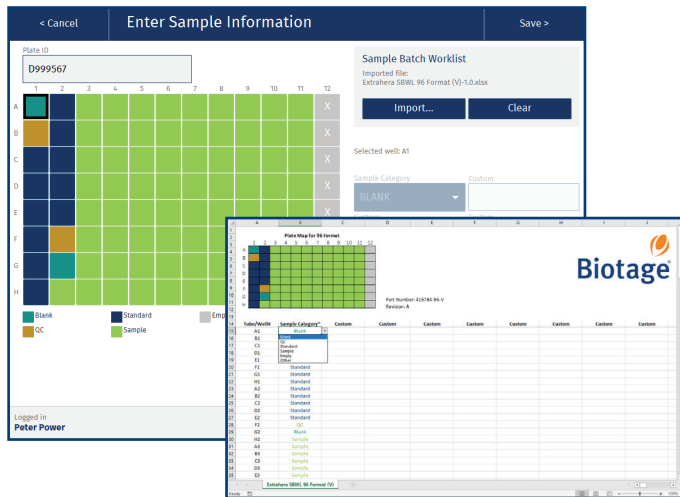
< Cancel

Enter Sample Information

Save >

Plate ID

D999567

1 2 3 4 5 6 7 8 9 10 11 12

A B C D E F G H

X X X X X

Blank
Standard
Emp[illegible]
QC
Sample

Sample Batch Worklist

Imported file:
Extrahera SBWL 96 Format (V)-1.0.xlsx

Import...

Clear

Selected well: A1

Sample Category

BLANK

Custom

Logged in
Peter Power

Plate Map for 96 Format

1 2 3 4 5 6 7 8 9 10 11 12

A B C D E F G H

Part Number: 416784-96-V
Revision: A

Biotage

| Tube/Well# | Sample Category* | Custom | Custom | Custom | Custom | Custom | Custom | Custom | Custom |
|---|---|---|---|---|---|---|---|---|---|
| A1 | Blank | | | | | | | | |
| B1 | | | | | | | | | |
| C1 | | | | | | | | | |
| D1 | | | | | | | | | |
| E1 | | | | | | | | | |
| F1 | Standard | | | | | | | | |
| G1 | Standard | | | | | | | | |
| H1 | Standard | | | | | | | | |
| A2 | Standard | | | | | | | | |
| B2 | Standard | | | | | | | | |
| C2 | Standard | | | | | | | | |
| D2 | Standard | | | | | | | | |
| E2 | Standard | | | | | | | | |
| F2 | QC | | | | | | | | |
| G2 | Blank | | | | | | | | |
| H2 | Sample | | | | | | | | |
| A3 | Sample | | | | | | | | |
| B3 | Sample | | | | | | | | |
| C3 | Sample | | | | | | | | |
| D3 | Sample | | | | | | | | |
| E3 | Sample | | | | | | | | |

Blank
QC
Standard
Sample
Empty
Other

Extrahera SBWL 96 Format (V)

Ready